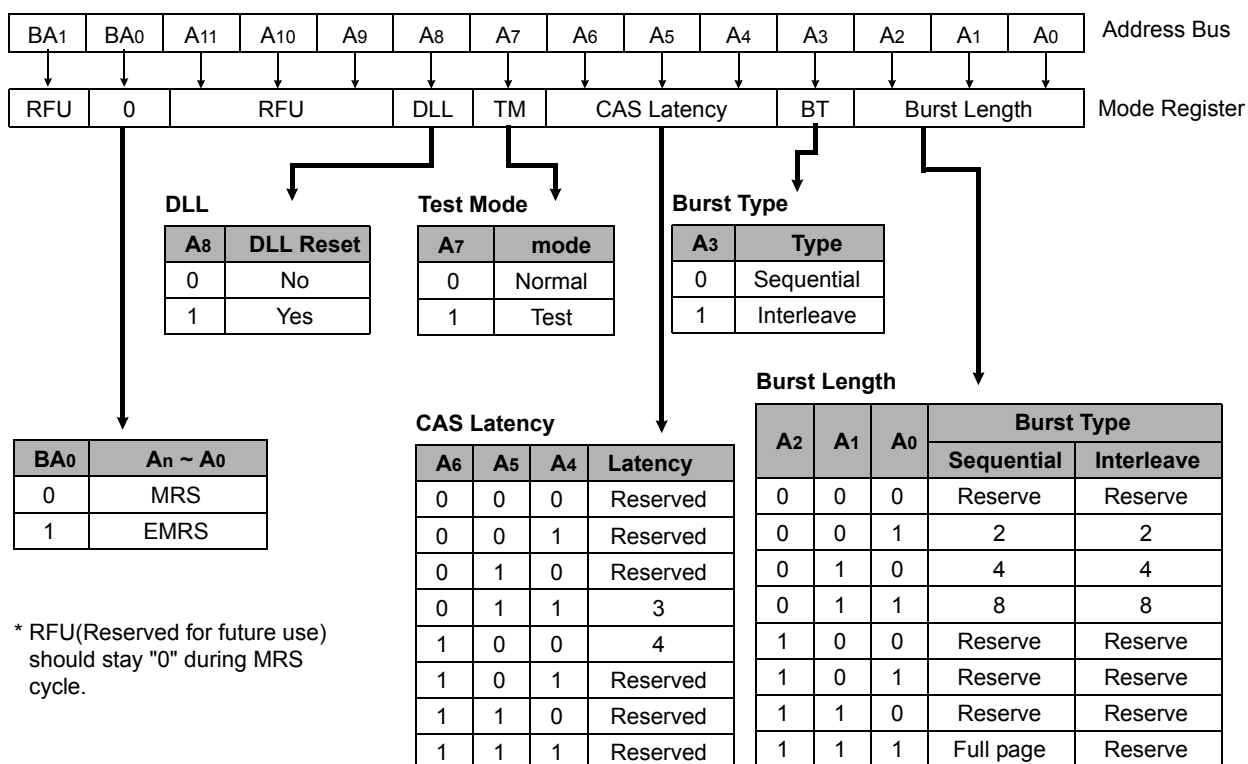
| $BA_1$ | $BA_0$ | $A_{11}$ | $A_{10}$ | $A_9$ | $A_8$ | $A_7$ | $A_6$ | $A_5$ | $A_4$ | $A_3$ | $A_2$ | $A_1$ | $A_0$ |
|---|---|---|---|---|---|---|---|---|---|---|---|---|---|

Address Bus

| RFU | 0 | RFU | DLL | TM | CAS Latency | BT | Burst Length |
|---|---|---|---|---|---|---|---|

Mode Register

DLL

| $A_8$ | DLL Reset |
|---|---|
| 0 | No |
| 1 | Yes |

Test Mode

| $A_7$ | mode |
|---|---|
| 0 | Normal |
| 1 | Test |

Burst Type

| $A_3$ | Type |
|---|---|
| 0 | Sequential |
| 1 | Interleave |

| $BA_0$ | $A_n \sim A_0$ |
|---|---|
| 0 | MRS |
| 1 | EMRS |

* RFU(Reserved for future use) should stay "0" during MRS cycle.

CAS Latency

| $A_6$ | $A_5$ | $A_4$ | Latency |
|---|---|---|---|
| 0 | 0 | 0 | Reserved |
| 0 | 0 | 1 | Reserved |
| 0 | 1 | 0 | Reserved |
| 0 | 1 | 1 | 3 |
| 1 | 0 | 0 | 4 |
| 1 | 0 | 1 | Reserved |
| 1 | 1 | 0 | Reserved |
| 1 | 1 | 1 | Reserved |

Burst Length

| $A_2$ | $A_1$ | $A_0$ | Burst Type Sequential | Burst Type Interleave |
|---|---|---|---|---|
| 0 | 0 | 0 | Reserve | Reserve |
| 0 | 0 | 1 | 2 | 2 |
| 0 | 1 | 0 | 4 | 4 |
| 0 | 1 | 1 | 8 | 8 |
| 1 | 0 | 0 | Reserve | Reserve |
| 1 | 0 | 1 | Reserve | Reserve |
| 1 | 1 | 0 | Reserve | Reserve |
| 1 | 1 | 1 | Full page | Reserve |